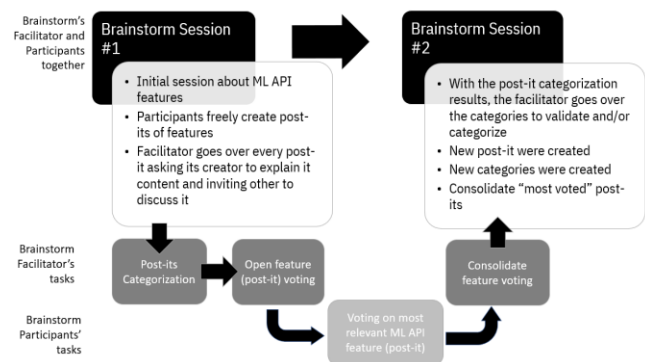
Brainstorm's Facilitator and Participants together

Brainstorm Session #1

- Initial session about ML API features
- Participants freely create post-its of features
- Facilitator goes over every post-it asking its creator to explain it content and inviting other to discuss it

Brainstorm Session #2

- With the post-it categorization results, the facilitator goes over the categories to validate and/or categorize
- New post-it were created
- New categories were created
- Consolidate "most voted" post-its

Brainstorm Facilitator's tasks

Post-its Categorization

Open feature (post-it) voting

Consolidate feature voting

Brainstorm Participants' tasks

Voting on most relevant ML API feature (post-it)